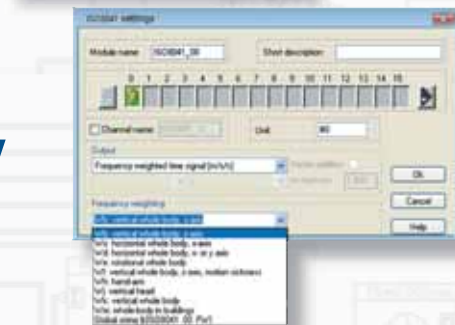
ISO8041 settings

Module name ISO8041_30 Short description

0 1 2 3 4 5 6 7 8 9 10 11 12 13 14 15

Channel name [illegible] Unit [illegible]

Output

Frequency weighted time signal [m/s²]

Frequency weighting

Wk: vertical whole body, z-axis

Wk: vertical whole body, z-axis
Wd: horizontal whole body, x-axis
Wd: horizontal whole body, x- or y-axis
Wc: rotational whole body
Wf: vertical whole body, z-axis, motion sickness
Wh: hand-arm
Wj: vertical head
Wk: vertical whole body
Wm: whole body in buildings
Global mma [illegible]

Ok

Cancel

Help